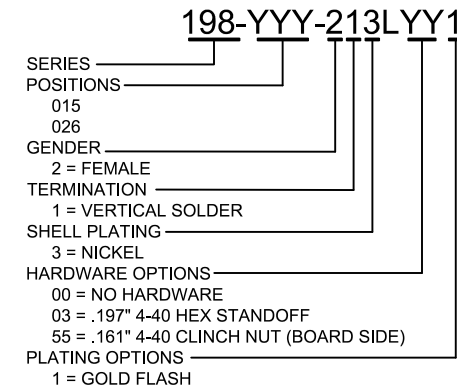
198-YYY-213LYY1

SERIES

POSITIONS
015
026

GENDER
2 = FEMALE

TERMINATION
1 = VERTICAL SOLDER

SHELL PLATING
3 = NICKEL

HARDWARE OPTIONS
00 = NO HARDWARE
03 = .197" 4-40 HEX STANDOFF
55 = .161" 4-40 CLINCH NUT (BOARD SIDE)

PLATING OPTIONS
1 = GOLD FLASH